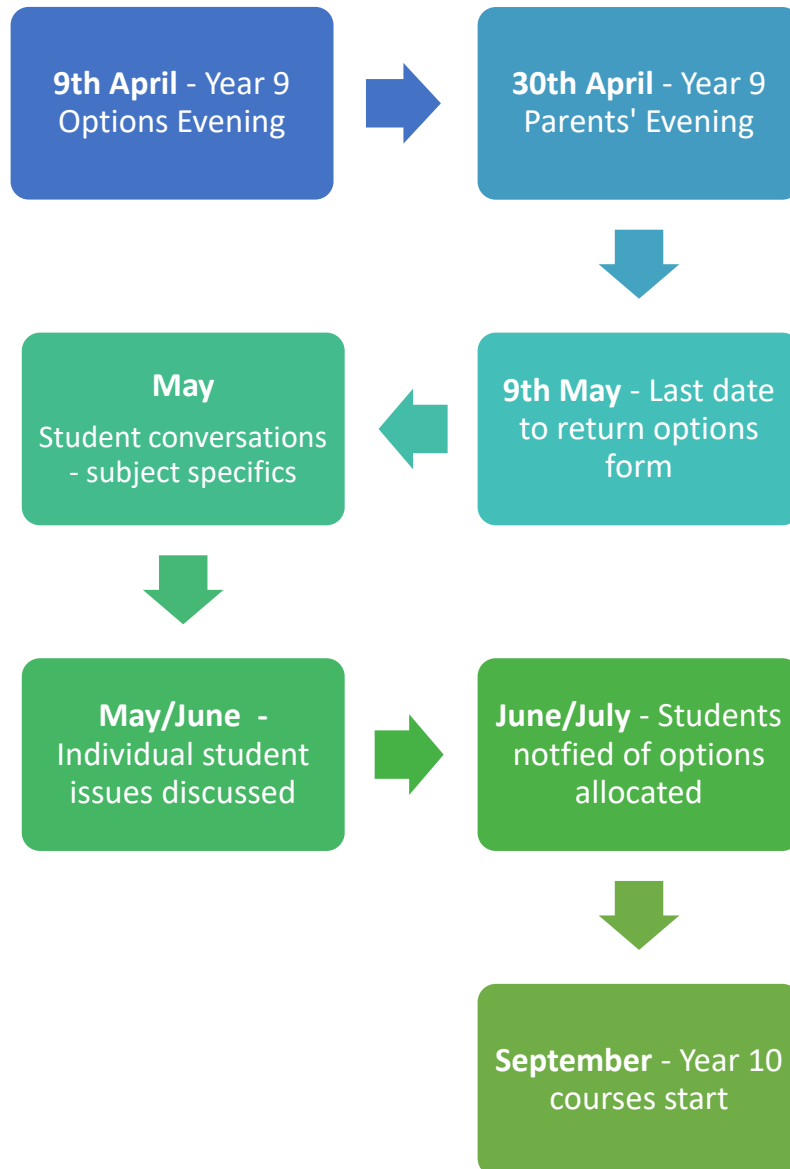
**9th April** - Year 9 Options Evening

**30th April** - Year 9 Parents' Evening

**9th May** - Last date to return options form

**May**

Student conversations - subject specifics

**May/June** - Individual student issues discussed

**June/July** - Students notfied of options allocated

**September** - Year 10 courses start